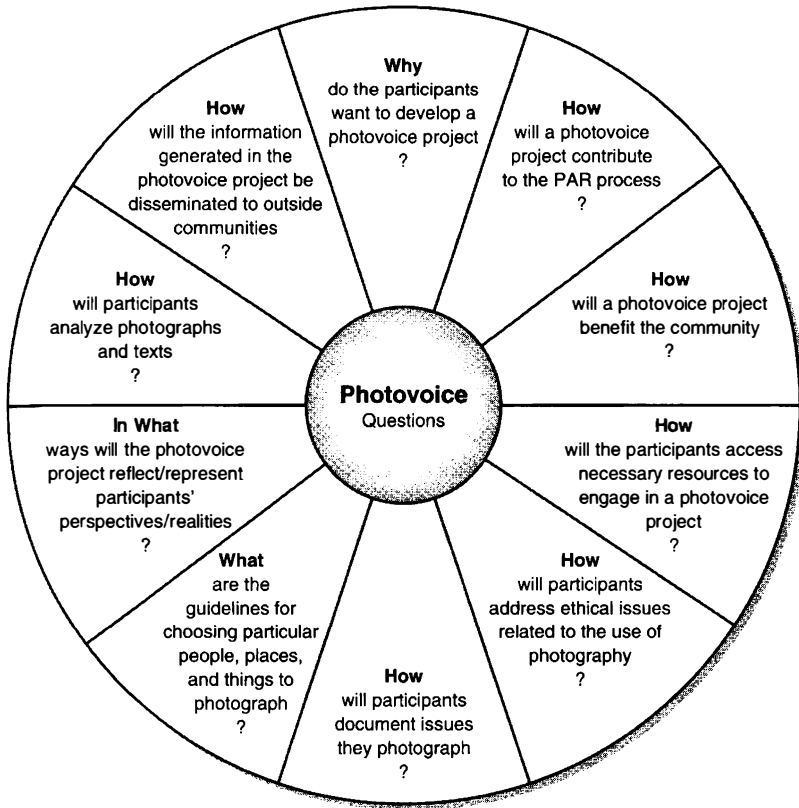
Photovoice
Questions

Why
do the participants want to develop a photovoice project
?

How
will a photovoice project contribute to the PAR process
?

How
will a photovoice project benefit the community
?

How
will the participants access necessary resources to engage in a photovoice project
?

How
will participants address ethical issues related to the use of photography
?

How
will participants document issues they photograph
?

What
are the guidelines for choosing particular people, places, and things to photograph
?

In What
ways will the photovoice project reflect/represent participants' perspectives/realities
?

How
will participants analyze photographs and texts
?

How
will the information generated in the photovoice project be disseminated to outside communities
?